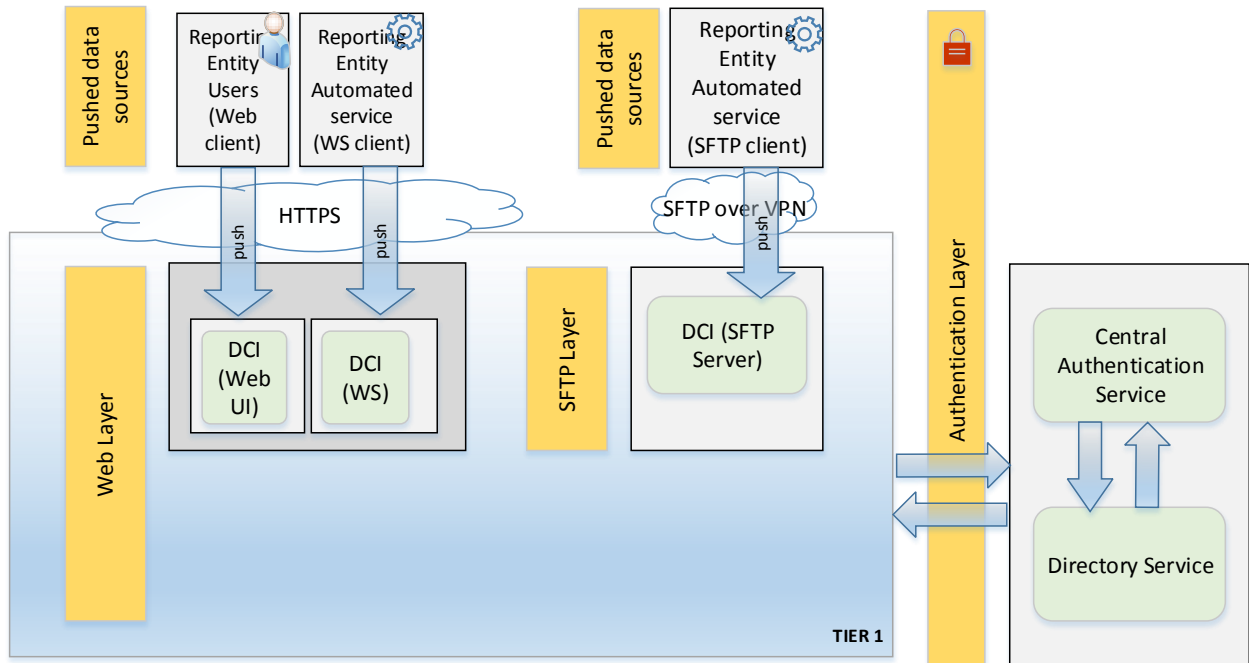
Pushed data sources

Reporting Entity Users (Web client)

Reporting Entity Automated service (WS client)

Pushed data sources

Reporting Entity Automated service (SFTP client)

HTTPS

SFTP over VPN

push

push

push

Authentication Layer

Web Layer

DCI (Web UI)

DCI (WS)

SFTP Layer

DCI (SFTP Server)

Central Authentication Service

Directory Service

TIER 1